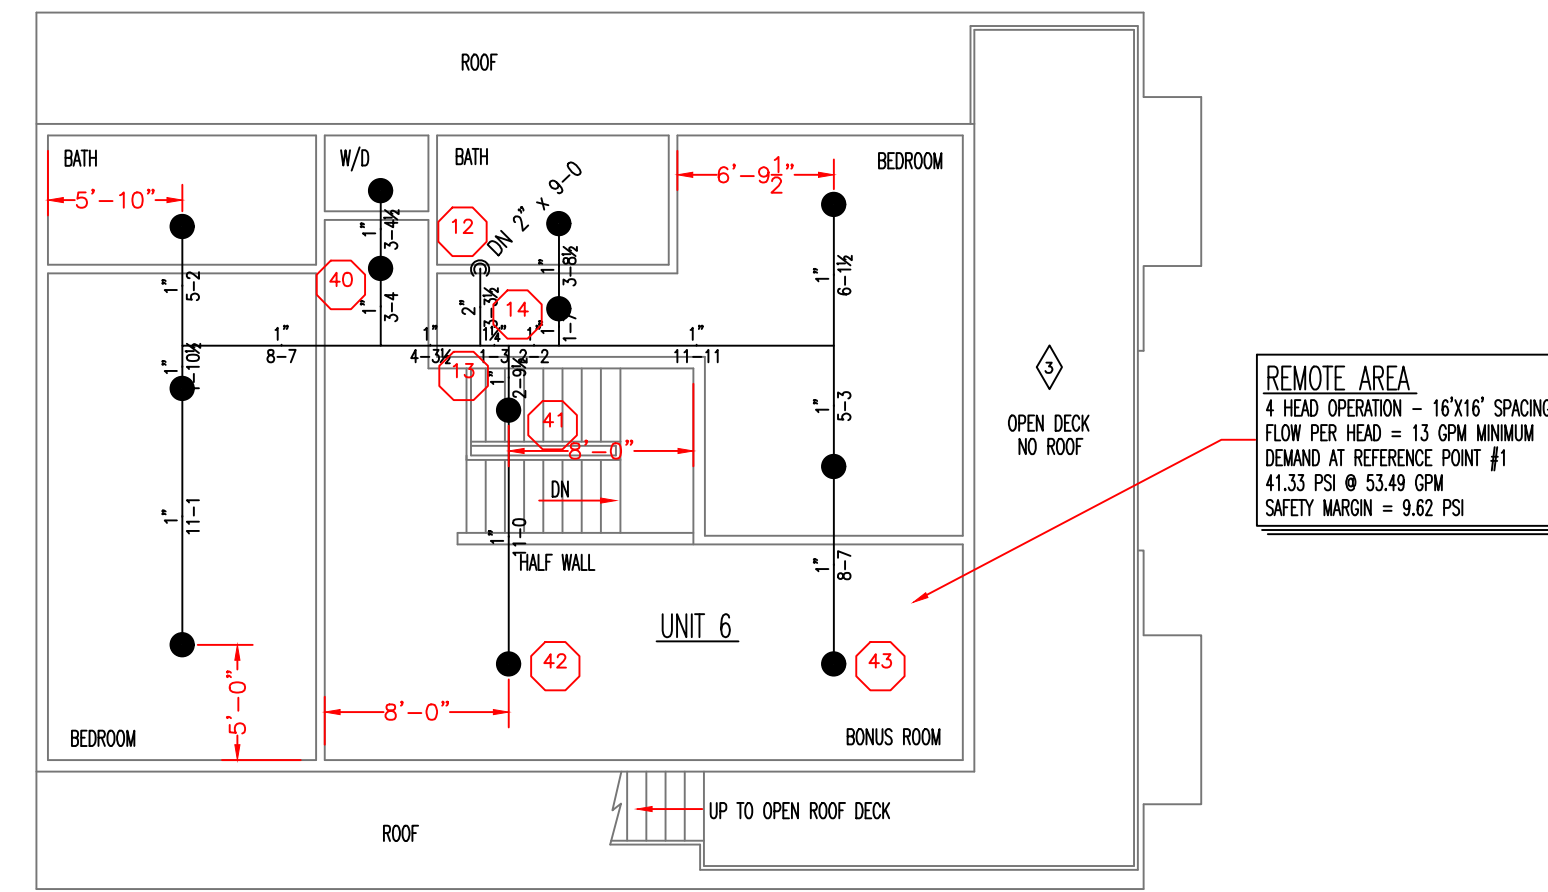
ROOF

BATH

W/D

BATH

BEDROOM

5'–10"

6'–9$\frac{1}{2}$"

12

DN 2" x 9–0

1"

3–4½

40

1"

3–4

1"

5–2

2"

3½

14

1"

3–8½

1–7

1"

6–1½

1"

8–7

1"

4–3½

1¼"

1–3

1"

2–2

1"

11–11

1"

1–10½

13

1"

2–9½

41

8'–0"

1"

5–3

3

OPEN DECK
NO ROOF

REMOTE AREA
4 HEAD OPERATION – 16'X16' SPACING
FLOW PER HEAD = 13 GPM MINIMUM
DEMAND AT REFERENCE POINT #1
41.33 PSI @ 53.49 GPM
SAFETY MARGIN = 9.62 PSI

DN

1"

11–1

1"

1–0

HALF WALL

1"

8–7

UNIT 6

42

43

5'–0"

8'–0"

BEDROOM

BONUS ROOM

ROOF

UP TO OPEN ROOF DECK